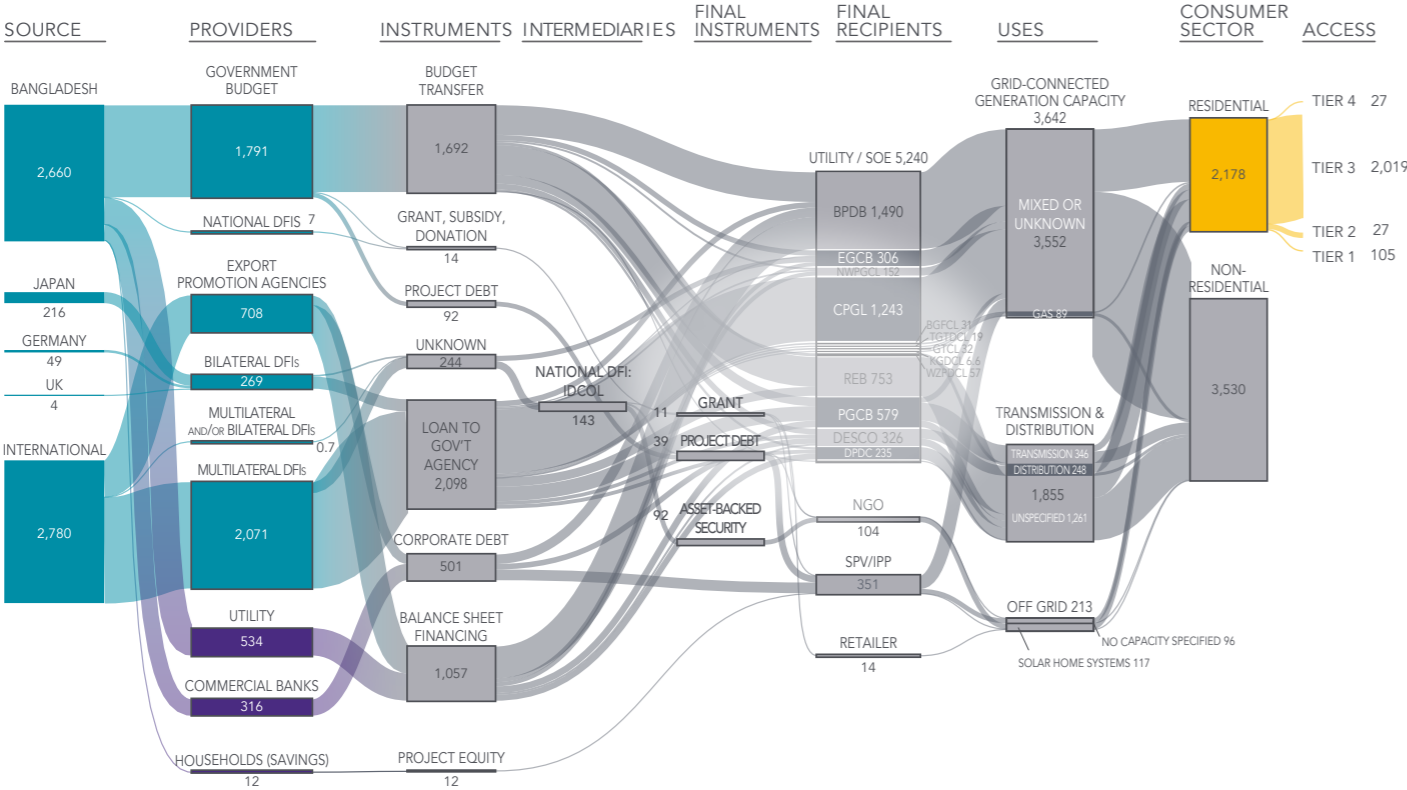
SOURCE PROVIDERS INSTRUMENTS INTERMEDIARIES FINAL INSTRUMENTS FINAL RECIPIENTS USES CONSUMER SECTOR ACCESS

BANGLADESH
2,660

JAPAN
216

GERMANY
49

UK
4

INTERNATIONAL
2,780

GOVERNMENT BUDGET
1,791

NATIONAL DFIS 7

EXPORT PROMOTION AGENCIES
708

BILATERAL DFIs
269

MULTILATERAL AND/OR BILATERAL DFIs
0.7

MULTILATERAL DFIs
2,071

UTILITY
534

COMMERCIAL BANKS
316

HOUSEHOLDS (SAVINGS)
12

BUDGET TRANSFER
1,692

GRANT, SUBSIDY, DONATION
14

PROJECT DEBT
92

UNKNOWN
244

LOAN TO GOV'T AGENCY
2,098

CORPORATE DEBT
501

BALANCE SHEET FINANCING
1,057

PROJECT EQUITY
12

NATIONAL DFI: IDCOL
143

11
GRANT

39
PROJECT DEBT

92
ASSET-BACKED SECURITY

UTILITY / SOE 5,240
BPDB 1,490
EGCB 306
NWPGCL 152
CPGL 1,243
BGFCL 31
TGTDCL 19
GTCL 32
KGDCL 6.6
WZPDCL 57
REB 753
PGCB 579
DESCO 326
DPDC 235

NGO
104

SPV/IPP
351

RETAILER
14

GRID-CONNECTED GENERATION CAPACITY
3,642

MIXED OR UNKNOWN
3,552

GAS 89

TRANSMISSION & DISTRIBUTION
TRANSMISSION 346
DISTRIBUTION 248
1,855
UNSPECIFIED 1,261

OFF GRID 213
NO CAPACITY SPECIFIED 96
SOLAR HOME SYSTEMS 117

RESIDENTIAL
2,178

NON-RESIDENTIAL
3,530

TIER 4 27
TIER 3 2,019
TIER 2 27
TIER 1 105